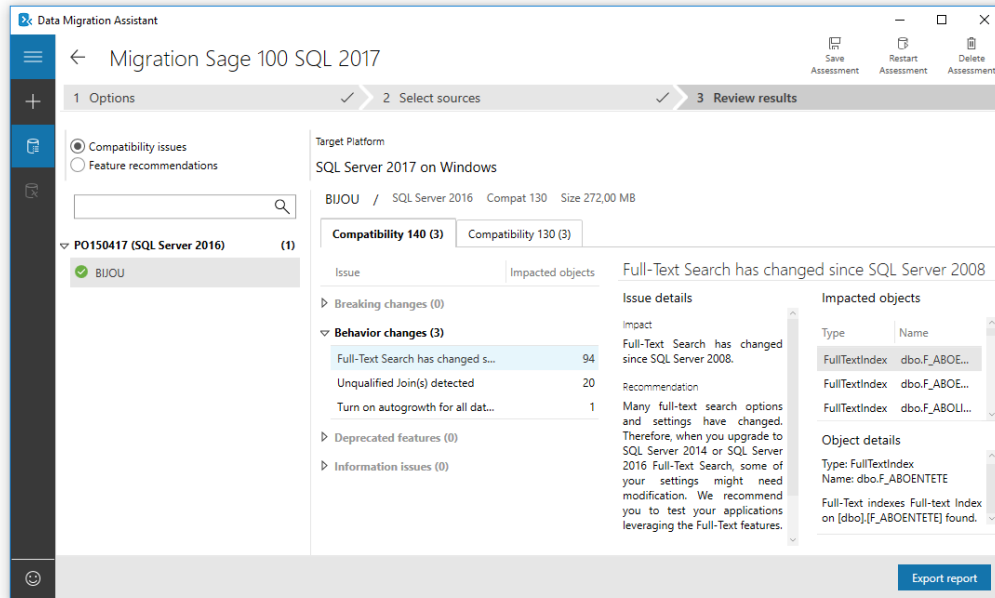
Data Migration Assistant

Migration Sage 100 SQL 2017

Save Assessment
Restart Assessment
Delete Assessment

1 Options
2 Select sources
3 Review results

Compatibility issues
Feature recommendations

PO150417 (SQL Server 2016) (1)
BIJOU

Target Platform
SQL Server 2017 on Windows

BIJOU / SQL Server 2016 Compat 130 Size 272,00 MB

Compatibility 140 (3)
Compatibility 130 (3)

| Issue | Impacted objects |
|---|---|
| Breaking changes (0) | |
| Behavior changes (3) | |
| Full-Text Search has changed s... | 94 |
| Unqualified Join(s) detected | 20 |
| Turn on autogrowth for all dat... | 1 |
| Deprecated features (0) | |
| Information issues (0) | |

Full-Text Search has changed since SQL Server 2008

Issue details

Impact
Full-Text Search has changed since SQL Server 2008.

Recommendation
Many full-text search options and settings have changed. Therefore, when you upgrade to SQL Server 2014 or SQL Server 2016 Full-Text Search, some of your settings might need modification. We recommend you to test your applications leveraging the Full-Text features.

Impacted objects

| Type | Name |
|---|---|
| FullTextIndex | dbo.F_ABOE... |
| FullTextIndex | dbo.F_ABOE... |
| FullTextIndex | dbo.F_ABOLI... |

Object details
Type: FullTextIndex
Name: dbo.F_ABOENTETE

Full-Text indexes Full-text Index on [dbo].[F_ABOENTETE] found.

Export report